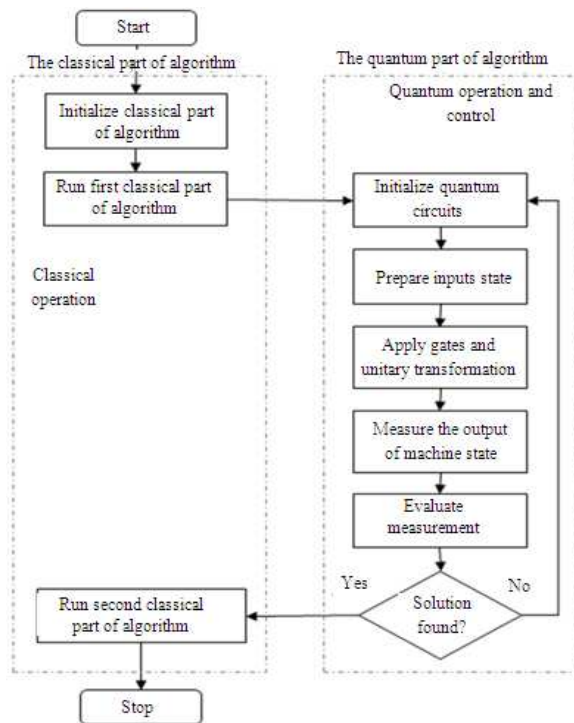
Start

The classical part of algorithm

Initialize classical part of algorithm

Run first classical part of algorithm

Classical operation

The quantum part of algorithm

Quantum operation and control

Initialize quantum circuits

Prepare inputs state

Apply gates and unitary transformation

Measure the output of machine state

Evaluate measurement

Yes

No

Solution found?

Run second classical part of algorithm

Stop